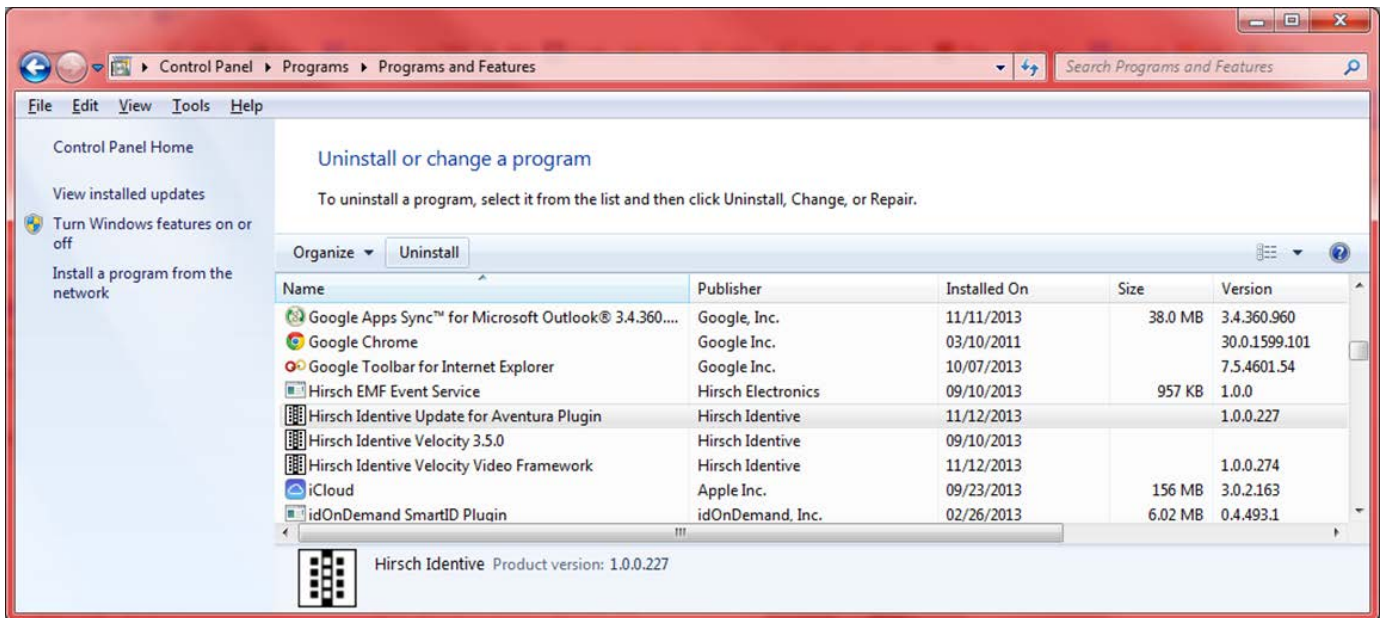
Control Panel ▸ Programs ▸ Programs and Features

Search Programs and Features

File Edit View Tools Help

Control Panel Home

View installed updates

Turn Windows features on or off

Install a program from the network

Uninstall or change a program

To uninstall a program, select it from the list and then click Uninstall, Change, or Repair.

Organize ▾ Uninstall

| Name | Publisher | Installed On | Size | Version |
|---|---|---|---|---|
| Google Apps Sync™ for Microsoft Outlook® 3.4.360.... | Google, Inc. | 11/11/2013 | 38.0 MB | 3.4.360.960 |
| Google Chrome | Google Inc. | 03/10/2011 | | 30.0.1599.101 |
| Google Toolbar for Internet Explorer | Google Inc. | 10/07/2013 | | 7.5.4601.54 |
| Hirsch EMF Event Service | Hirsch Electronics | 09/10/2013 | 957 KB | 1.0.0 |
| Hirsch Identive Update for Aventura Plugin | Hirsch Identive | 11/12/2013 | | 1.0.0.227 |
| Hirsch Identive Velocity 3.5.0 | Hirsch Identive | 09/10/2013 | | |
| Hirsch Identive Velocity Video Framework | Hirsch Identive | 11/12/2013 | | 1.0.0.274 |
| iCloud | Apple Inc. | 09/23/2013 | 156 MB | 3.0.2.163 |
| idOnDemand SmartID Plugin | idOnDemand, Inc. | 02/26/2013 | 6.02 MB | 0.4.493.1 |

Hirsch Identive Product version: 1.0.0.227